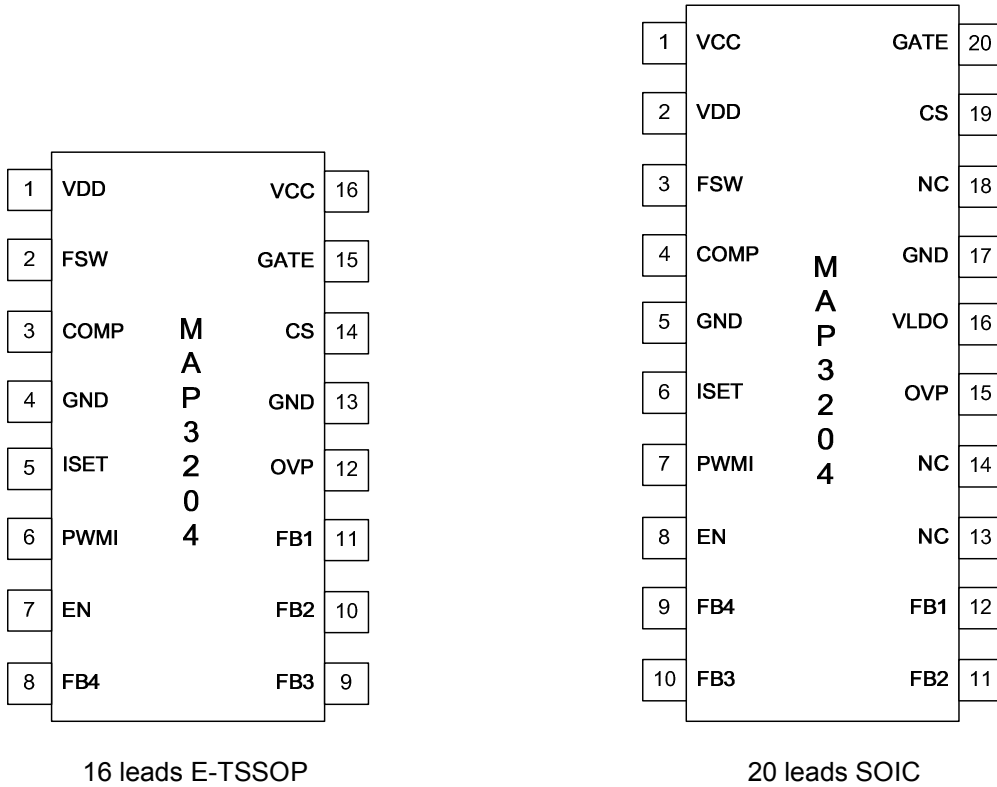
1 VDD
2 FSW
3 COMP
4 GND
5 ISET
6 PWMI
7 EN
8 FB4

MAP3204

VCC 16
GATE 15
CS 14
GND 13
OVP 12
FB1 11
FB2 10
FB3 9

16 leads E-TSSOP

1 VCC
2 VDD
3 FSW
4 COMP
5 GND
6 ISET
7 PWMI
8 EN
9 FB4
10 FB3

MAP3204

GATE 20
CS 19
NC 18
GND 17
VLDO 16
OVP 15
NC 14
NC 13
FB1 12
FB2 11

20 leads SOIC